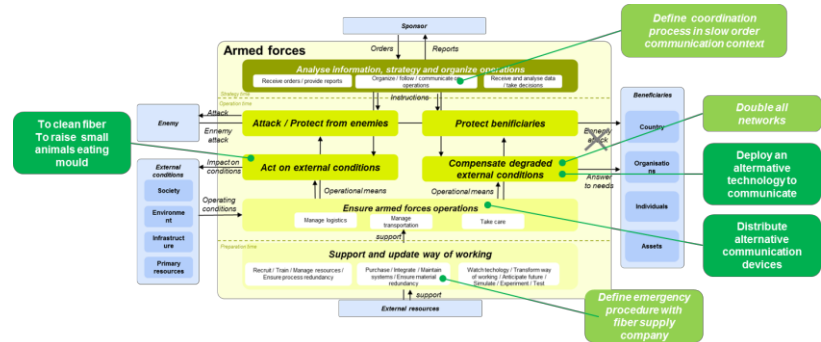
Sponsor

Orders

Reports

Define coordination process in slow order communication context

Armed forces

Analyse information, strategy and organize operations

Receive orders / provide reports

Organize / follow / communicate on operations

Receive and analyse data / take decisions

Strategy time

Operation time

Instructions

Beneficiaries

Double all networks

Enemy

Attack

Enemy attack

Attack / Protect from enemies

Protect benificiaries

Benefit attack

Country

To clean fiber
To raise small animals eating mould

Impact on conditions

Act on external conditions

Compensate degraded external conditions

Organisation

Deploy an alternative technology to communicate

Answer to needs

External conditions

Society

Environment

Infrastructure

Primary resources

Operational means

Operational means

Individuals

Operating conditions

Ensure armed forces operations

Manage logistics

Manage transportation

Take care

Distribute alternative communication devices

Assets

support

Preparation time

Support and update way of working

Recruit / Train / Manage resources / Ensure process redundancy

Purchase / Integrate / Maintain systems / Ensure material redundancy

Watch techology / Transform way of working / Anticipate future / Simulate / Experiment / Test

support

External resources

Define emergency procedure with fiber supply company